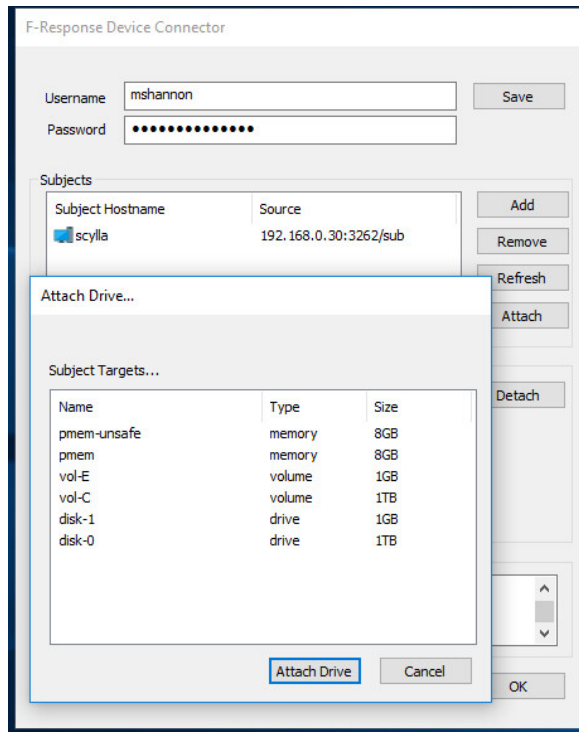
F-Response Device Connector

Username mshannon
Password ••••••••••••••

Save

Subjects

| Subject Hostname | Source |
|---|---|
| scylla | 192.168.0.30:3262/sub |

Add
Remove
Refresh
Attach
Detach

Attach Drive...

Subject Targets...

| Name | Type | Size |
|---|---|---|
| pmem-unsafe | memory | 8GB |
| pmem | memory | 8GB |
| vol-E | volume | 1GB |
| vol-C | volume | 1TB |
| disk-1 | drive | 1GB |
| disk-0 | drive | 1TB |

Attach Drive Cancel

OK